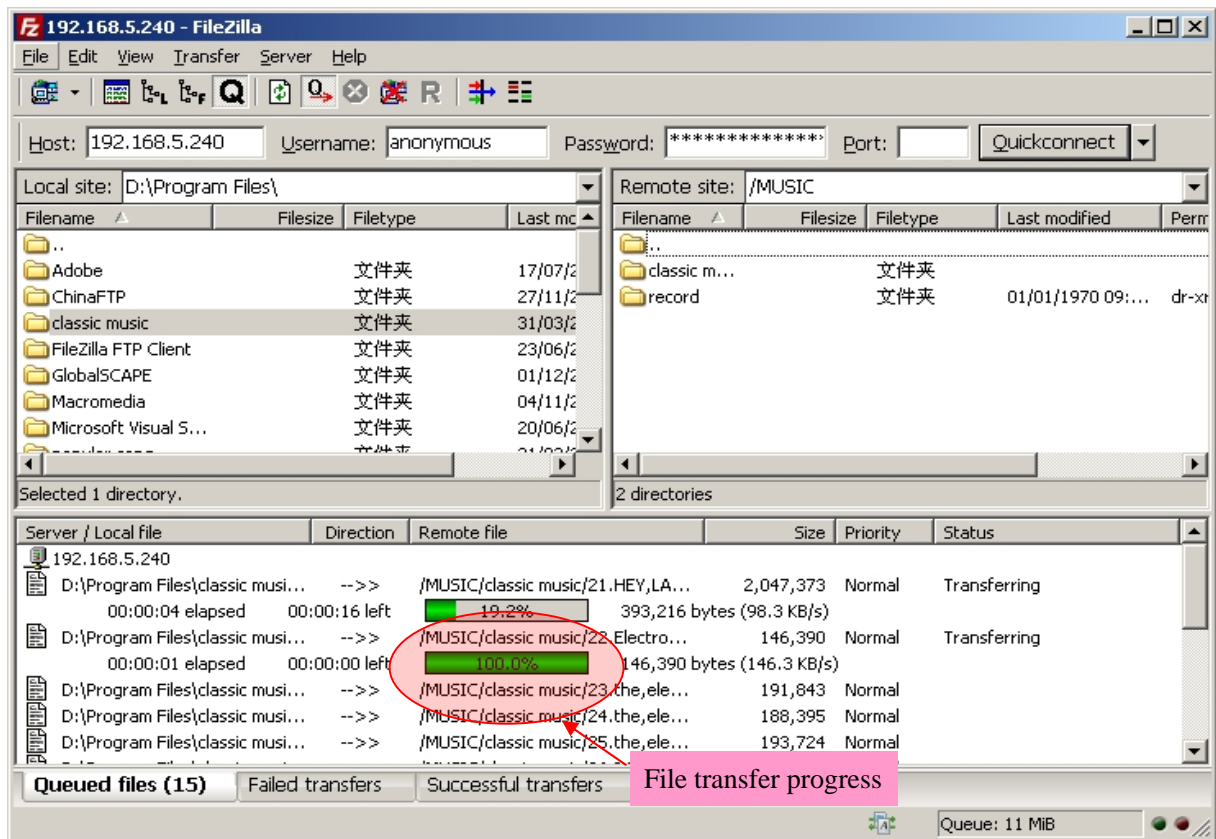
192.168.5.240 - FileZilla

File Edit View Transfer Server Help

Host: 192.168.5.240 Username: anonymous Password: ************* Port: Quickconnect

Local site: D:\Program Files\

| Filename | Filesize | Filetype | Last mo |
|---|---|---|---|
| .. | | | |
| Adobe | | 文件夹 | 17/07/2 |
| ChinaFTP | | 文件夹 | 27/11/2 |
| classic music | | 文件夹 | 31/03/2 |
| FileZilla FTP Client | | 文件夹 | 23/06/2 |
| GlobalSCAPE | | 文件夹 | 01/12/2 |
| Macromedia | | 文件夹 | 04/11/2 |
| Microsoft Visual S... | | 文件夹 | 20/06/2 |

Selected 1 directory.

Remote site: /MUSIC

| Filename | Filesize | Filetype | Last modified | Perm |
|---|---|---|---|---|
| .. | | | | |
| classic m... | | 文件夹 | | |
| record | | 文件夹 | 01/01/1970 09:... | dr-xr |

2 directories

| Server / Local file | Direction | Remote file | Size | Priority | Status |
|---|---|---|---|---|---|
| 192.168.5.240 | | | | | |
| D:\Program Files\classic musi... | -->> | /MUSIC/classic music/21.HEY,LA... | 2,047,373 | Normal | Transferring |
| 00:00:04 elapsed | 00:00:16 left | 19.2% | 393,216 bytes (98.3 KB/s) | | |
| D:\Program Files\classic musi... | -->> | /MUSIC/classic music/22.Electro... | 146,390 | Normal | Transferring |
| 00:00:01 elapsed | 00:00:00 left | 100.0% | 146,390 bytes (146.3 KB/s) | | |
| D:\Program Files\classic musi... | -->> | /MUSIC/classic music/23.the,ele... | 191,843 | Normal | |
| D:\Program Files\classic musi... | -->> | /MUSIC/classic music/24.the,ele... | 188,395 | Normal | |
| D:\Program Files\classic musi... | -->> | /MUSIC/classic music/25.the,ele... | 193,724 | Normal | |

Queued files (15) Failed transfers Successful transfers

File transfer progress

Queue: 11 MiB